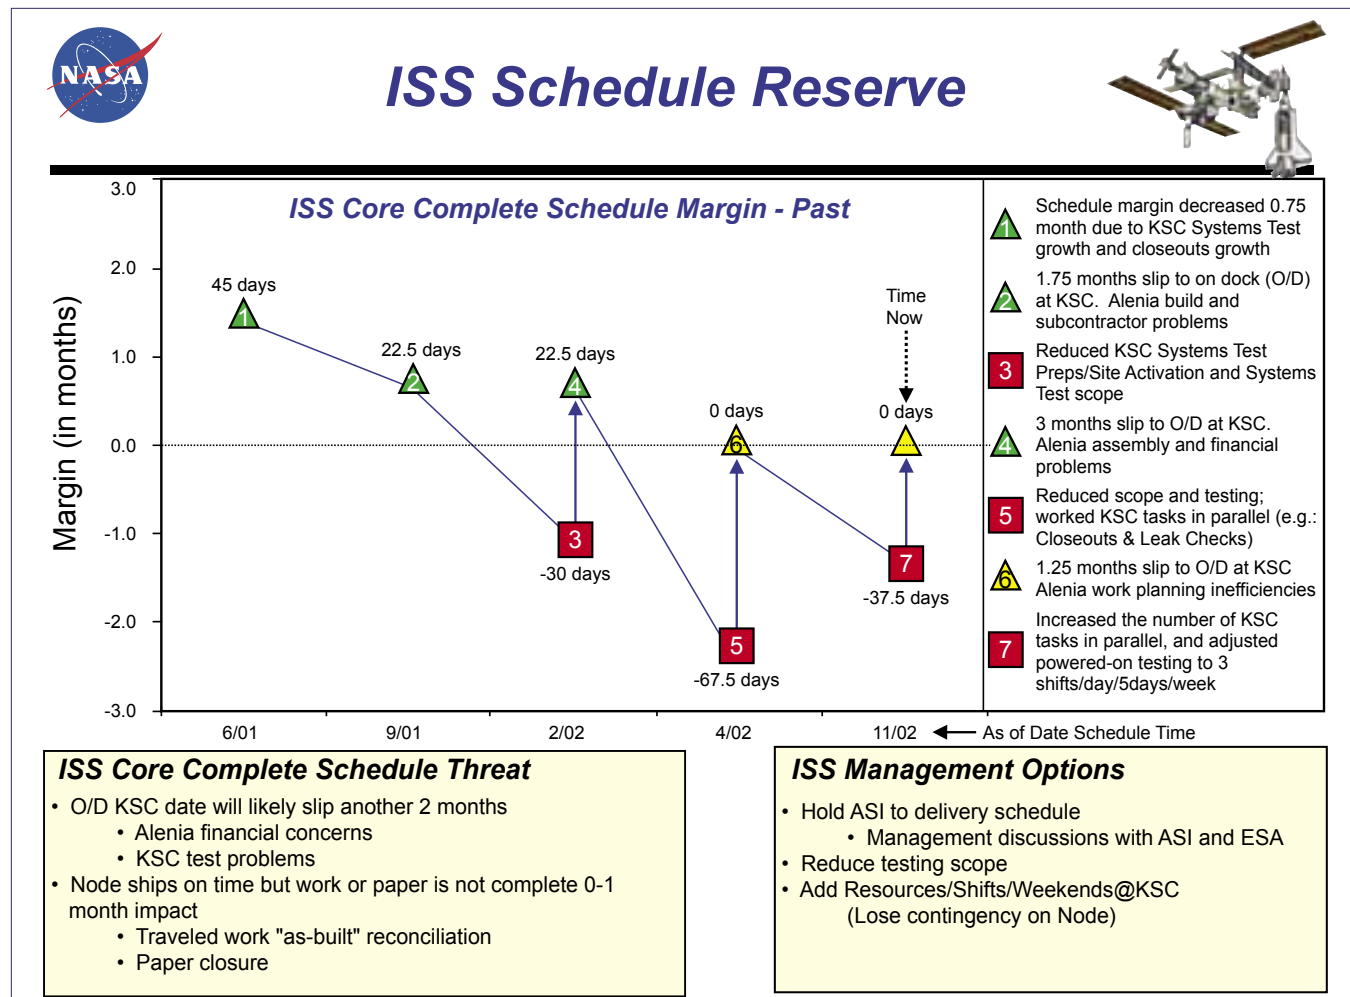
NASA

ISS Schedule Reserve

ISS Core Complete Schedule Margin - Past

Margin (in months)

3.0
2.0
1.0
0.0
-1.0
-2.0
-3.0

45 days
1
22.5 days
2
22.5 days
4
3
-30 days
0 days
6
5
-67.5 days
Time Now
0 days
7
-37.5 days

6/01
9/01
2/02
4/02
11/02
As of Date Schedule Time

1 Schedule margin decreased 0.75 month due to KSC Systems Test growth and closeouts growth

2 1.75 months slip to on dock (O/D) at KSC. Alenia build and subcontractor problems

3 Reduced KSC Systems Test Preps/Site Activation and Systems Test scope

4 3 months slip to O/D at KSC. Alenia assembly and financial problems

5 Reduced scope and testing; worked KSC tasks in parallel (e.g.: Closeouts & Leak Checks)

6 1.25 months slip to O/D at KSC Alenia work planning inefficiencies

7 Increased the number of KSC tasks in parallel, and adjusted powered-on testing to 3 shifts/day/5days/week

ISS Core Complete Schedule Threat
• O/D KSC date will likely slip another 2 months
 • Alenia financial concerns
 • KSC test problems
• Node ships on time but work or paper is not complete 0-1 month impact
 • Traveled work "as-built" reconciliation
 • Paper closure

ISS Management Options
• Hold ASI to delivery schedule
 • Management discussions with ASI and ESA
• Reduce testing scope
• Add Resources/Shifts/Weekends@KSC (Lose contingency on Node)